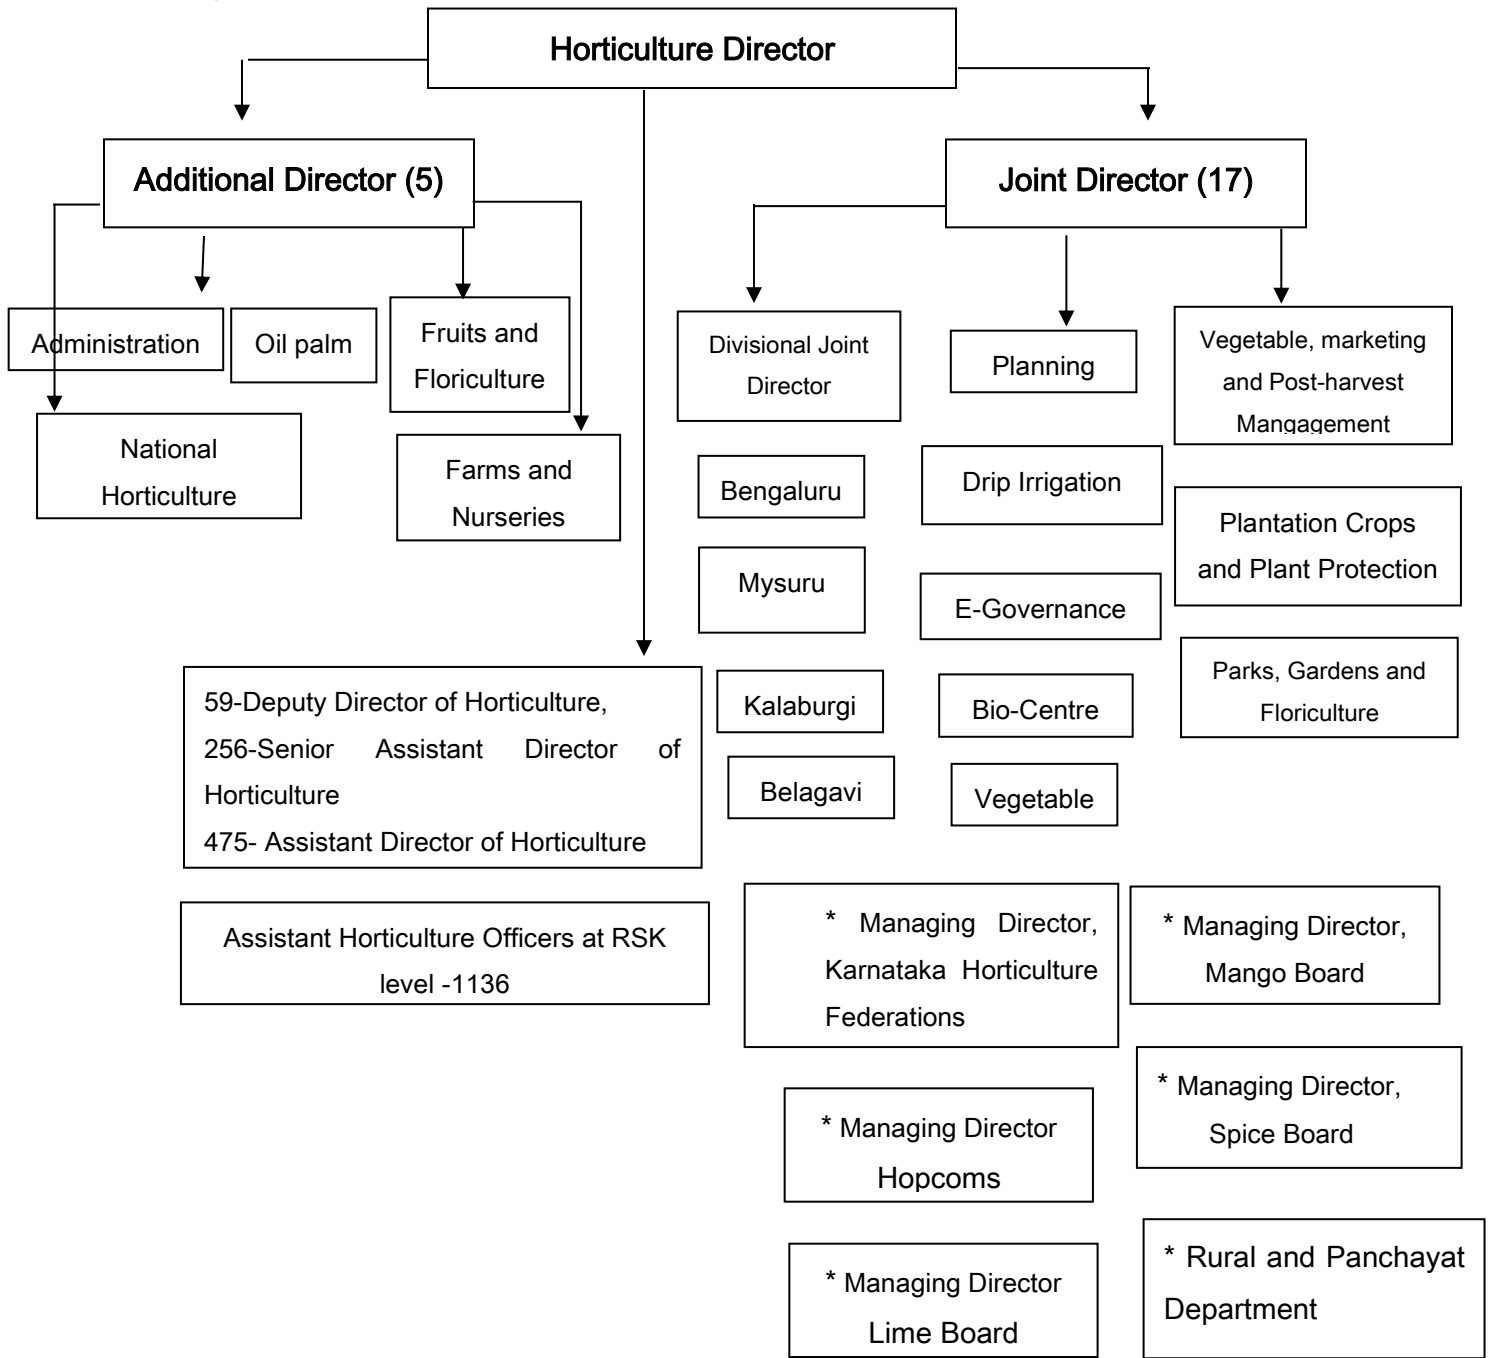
Horticulture Director

Additional Director (5)

Joint Director (17)

Administration

Oil palm

Fruits and Floriculture

National Horticulture

Farms and Nurseries

Divisional Joint Director

Planning

Vegetable, marketing and Post-harvest Mangagement

Bengaluru

Drip Irrigation

Plantation Crops and Plant Protection

Mysuru

E-Governance

Parks, Gardens and Floriculture

Kalaburgi

Bio-Centre

Belagavi

Vegetable

59-Deputy Director of Horticulture,
256-Senior Assistant Director of Horticulture
475- Assistant Director of Horticulture

Assistant Horticulture Officers at RSK level -1136

* Managing Director, Karnataka Horticulture Federations

* Managing Director, Mango Board

* Managing Director, Spice Board

* Managing Director Hopcoms

* Managing Director Lime Board

* Rural and Panchayat Department